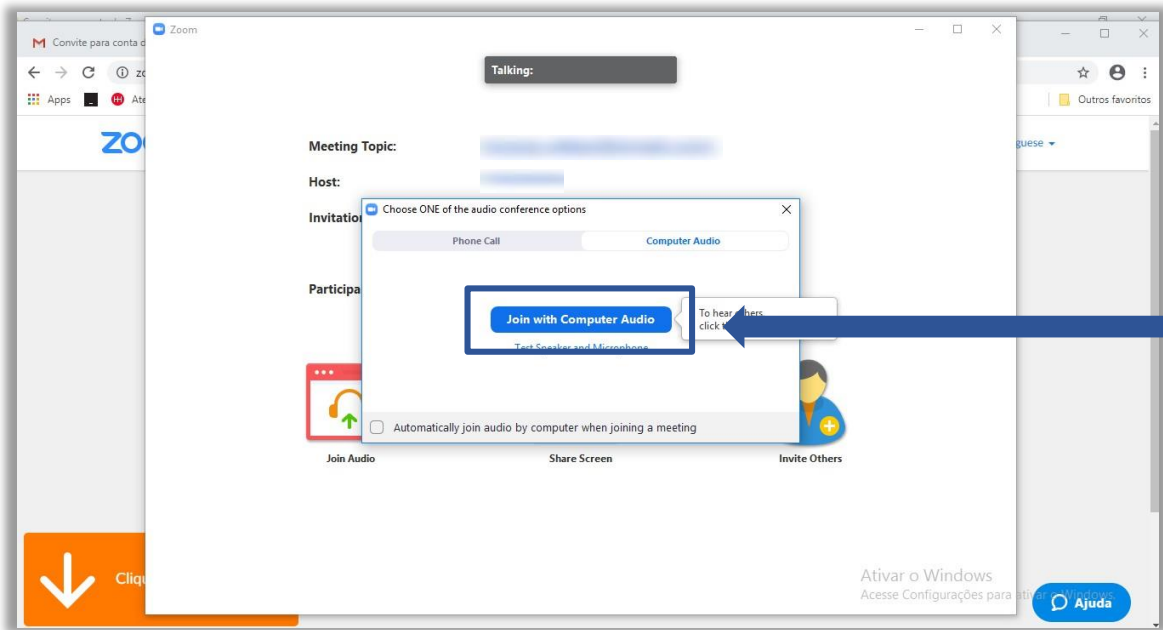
Convite para conta d

Apps

Ate

Outros favoritos

guese

Zoom

Talking:

Meeting Topic:

Host:

Invitation

Participa

Choose ONE of the audio conference options

Phone Call

Computer Audio

Join with Computer Audio

To hear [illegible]
click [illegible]

Test Speaker and Microphone

Automatically join audio by computer when joining a meeting

Join Audio

Share Screen

Invite Others

Cliq

Ativar o Windows
Acesse Configurações para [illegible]tivar o Windows.

Ajuda